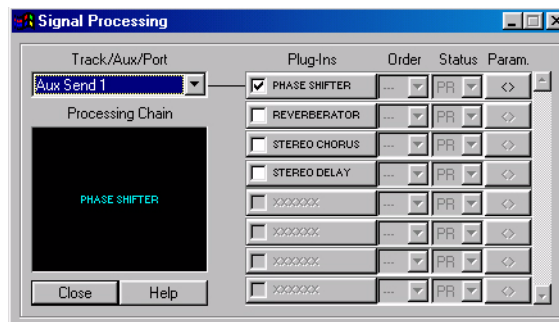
Signal Processing

Track/Aux/Port
Aux Send 1

Processing Chain
PHASE SHIFTER

Close
Help

| Plug-Ins | Order | Status | Param. |
|---|---|---|---|
| PHASE SHIFTER | --- | PR | <> |
| REVERBERATOR | --- | PR | <> |
| STEREO CHORUS | --- | PR | <> |
| STEREO DELAY | --- | PR | <> |
| XXXXXX | --- | PR | <> |
| XXXXXX | --- | PR | <> |
| XXXXXX | --- | PR | <> |
| XXXXXX | --- | PR | <> |